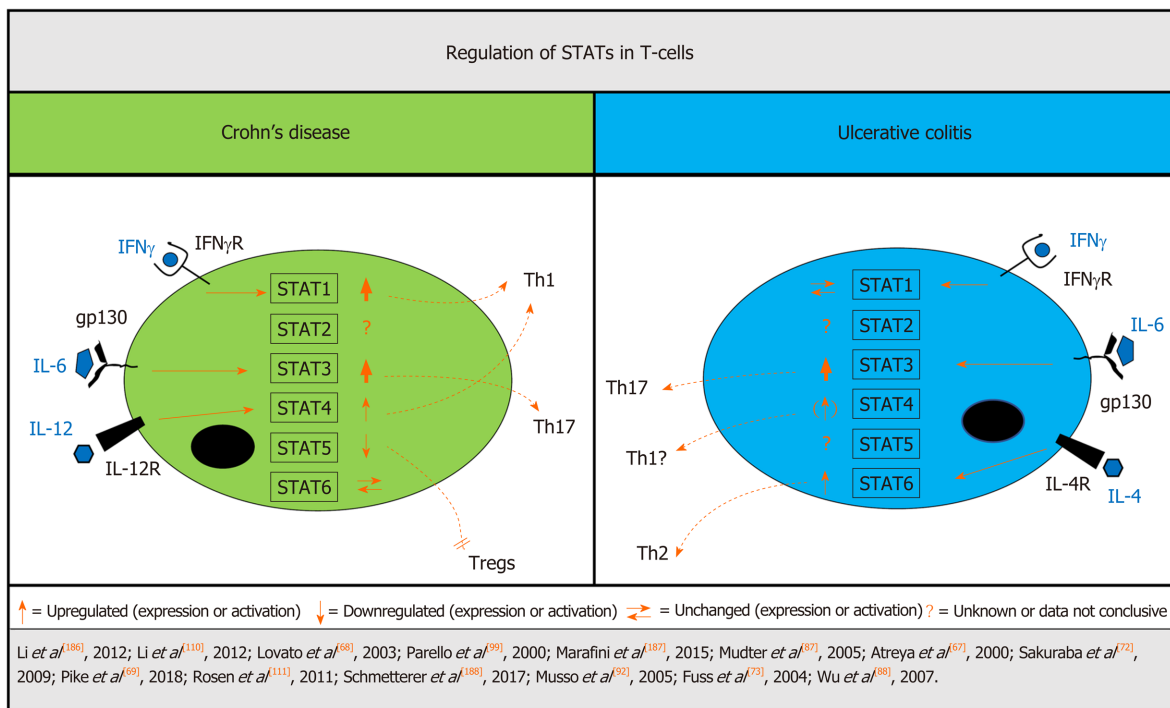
Regulation of STATs in T-cells

Crohn's disease

Ulcerative colitis

IFNγ

IFNγR

gp130

IL-6

IL-12

IL-12R

STAT1

STAT2

STAT3

STAT4

STAT5

STAT6

?

Th1

Th17

Tregs

IFNγ

IFNγR

IL-6

gp130

IL-4R

IL-4

STAT1

STAT2

STAT3

STAT4

STAT5

STAT6

?

(↑)

?

Th17

Th1?

Th2

↑ = Upregulated (expression or activation) ↓ = Downregulated (expression or activation) ⇄ = Unchanged (expression or activation) ? = Unknown or data not conclusive

Li *et al*$^{[186]}$, 2012; Li *et al*$^{[110]}$, 2012; Lovato *et al*$^{[68]}$, 2003; Parello *et al*$^{[99]}$, 2000; Marafini *et al*$^{[187]}$, 2015; Mudter *et al*$^{[87]}$, 2005; Atreya *et al*$^{[67]}$, 2000; Sakuraba *et al*$^{[72]}$, 2009; Pike *et al*$^{[69]}$, 2018; Rosen *et al*$^{[111]}$, 2011; Schmetterer *et al*$^{[188]}$, 2017; Musso *et al*$^{[92]}$, 2005; Fuss *et al*$^{[73]}$, 2004; Wu *et al*$^{[88]}$, 2007.